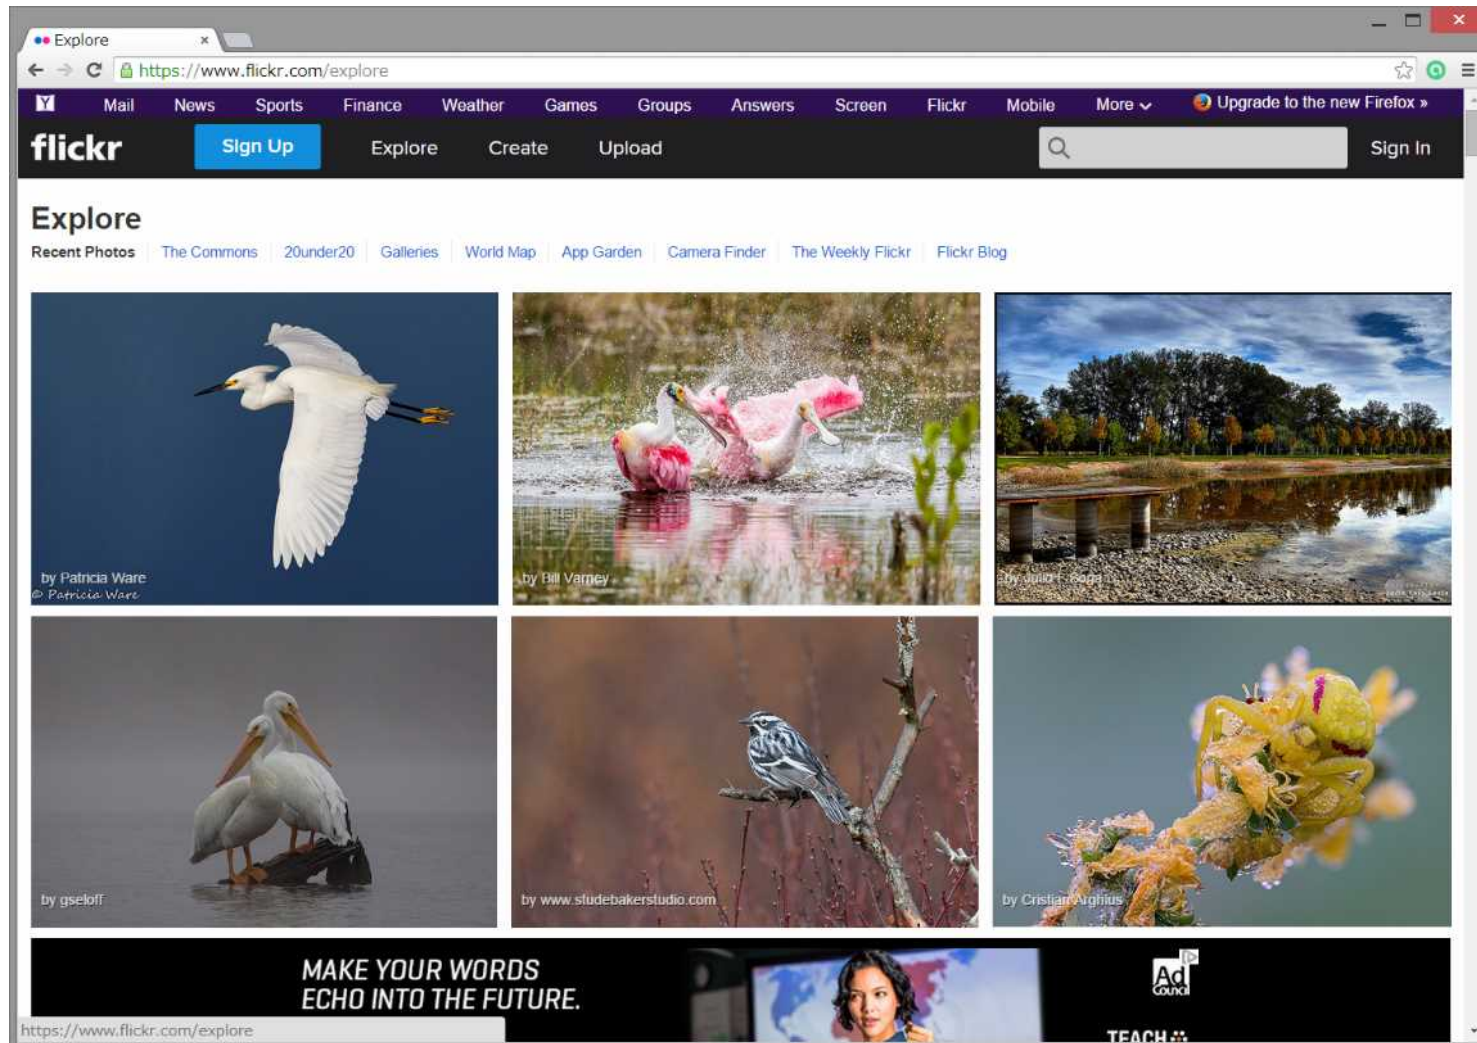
Explore ×

https://www.flickr.com/explore

Y! Mail News Sports Finance Weather Games Groups Answers Screen Flickr Mobile More Upgrade to the new Firefox »

flickr Sign Up Explore Create Upload Sign In

Explore

Recent Photos The Commons 20under20 Galleries World Map App Garden Camera Finder The Weekly Flickr Flickr Blog

by Patricia Ware
© Patricia Ware

by Bill Varney

by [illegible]

by gseloff

by www.studebakerstudio.com

by Cristian Arghius

MAKE YOUR WORDS ECHO INTO THE FUTURE.

Ad Council

TEACH

https://www.flickr.com/explore